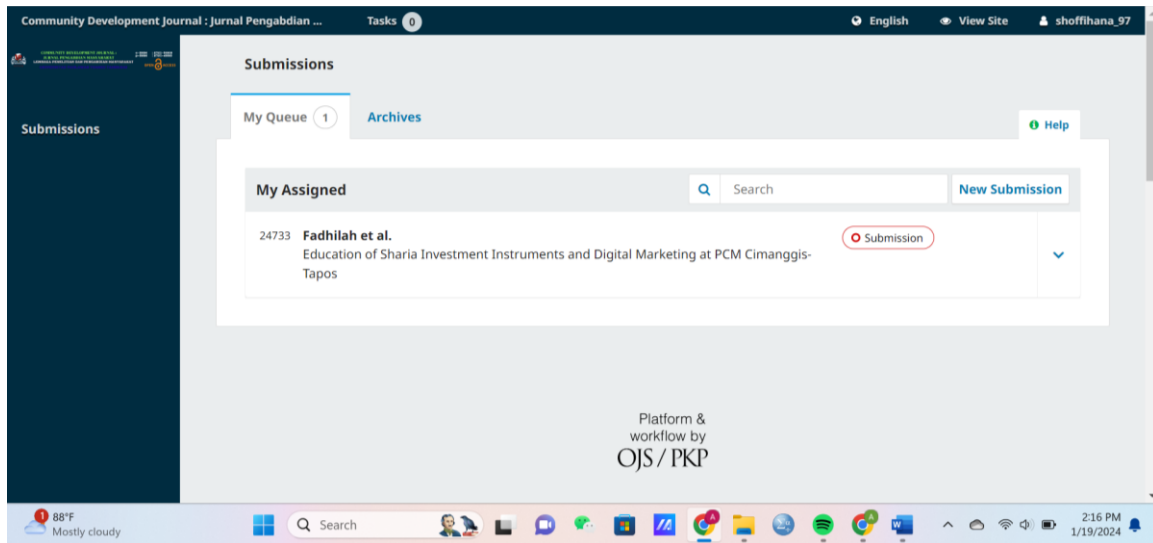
Community Development Journal : Jurnal Pengabdian ... Tasks 0 English View Site shoffihana_97

Submissions

Submissions

My Queue 1 Archives

Help

My Assigned

Search

New Submission

24733 Fadhilah et al.
Education of Sharia Investment Instruments and Digital Marketing at PCM Cimanggis-Tapos

Submission

Platform & workflow by OJS / PKP

1 88°F Mostly cloudy

Search

2:16 PM 1/19/2024